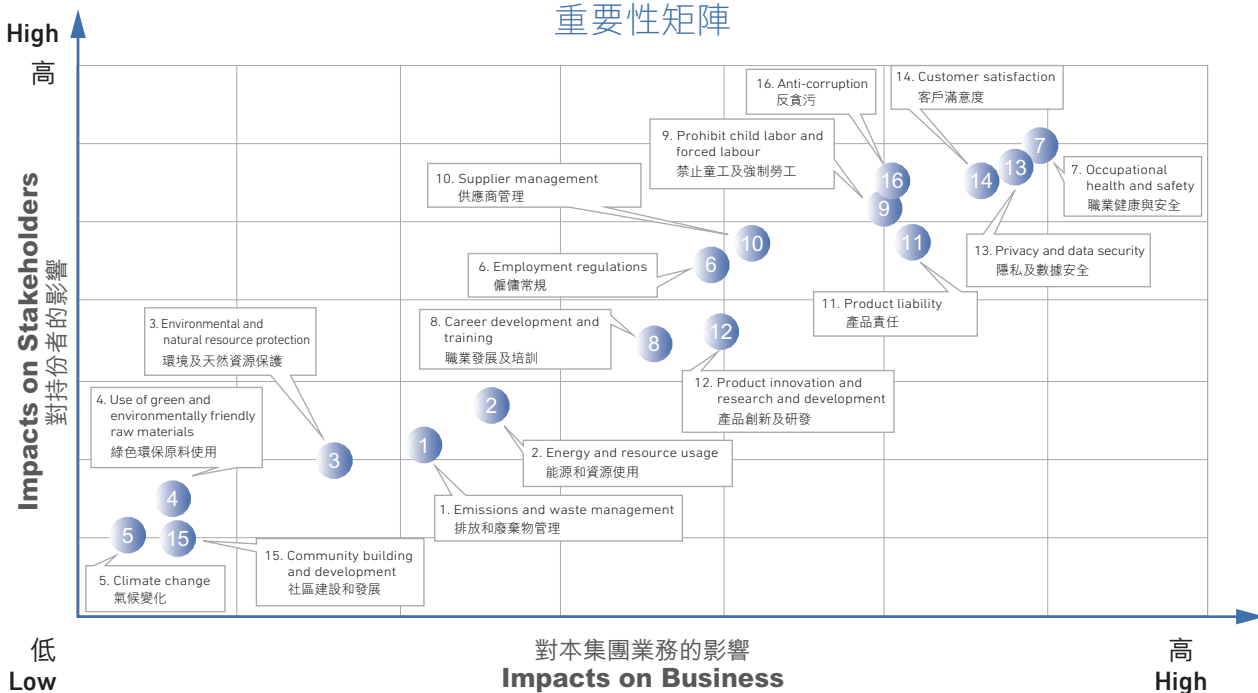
重要性矩陣

High
高

Impacts on Stakeholders
對持份者的影響

16. Anti-corruption
反貪污

14. Customer satisfaction
客戶滿意度

9. Prohibit child labor and forced labour
禁止童工及強制勞工

10. Supplier management
供應商管理

7. Occupational health and safety
職業健康與安全

16

9

14

13

7

10

11

6

6. Employment regulations
僱傭常規

13. Privacy and data security
隱私及數據安全

3. Environmental and natural resource protection
環境及天然資源保護

8. Career development and training
職業發展及培訓

12

8

11. Product liability
產品責任

12. Product innovation and research and development
產品創新及研發

4. Use of green and environmentally friendly raw materials
綠色環保原料使用

2

1

3

2. Energy and resource usage
能源和資源使用

4

1. Emissions and waste management
排放和廢棄物管理

5

15

15. Community building and development
社區建設和發展

5. Climate change
氣候變化

低
Low

對本集團業務的影響
Impacts on Business

高
High